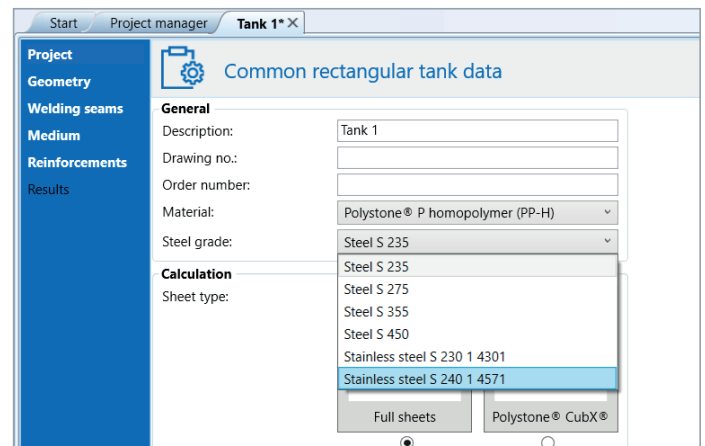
Start | Project manager | Tank 1* ×

Project
Geometry
Welding seams
Medium
Reinforcements
Results

Common rectangular tank data

General
Description: Tank 1
Drawing no.:
Order number:
Material: Polystone® P homopolymer (PP-H)
Steel grade: Steel S 235

Calculation
Sheet type:

Steel S 235
Steel S 275
Steel S 355
Steel S 450
Stainless steel S 230 1 4301
Stainless steel S 240 1 4571

Full sheets
Polystone® CubX®